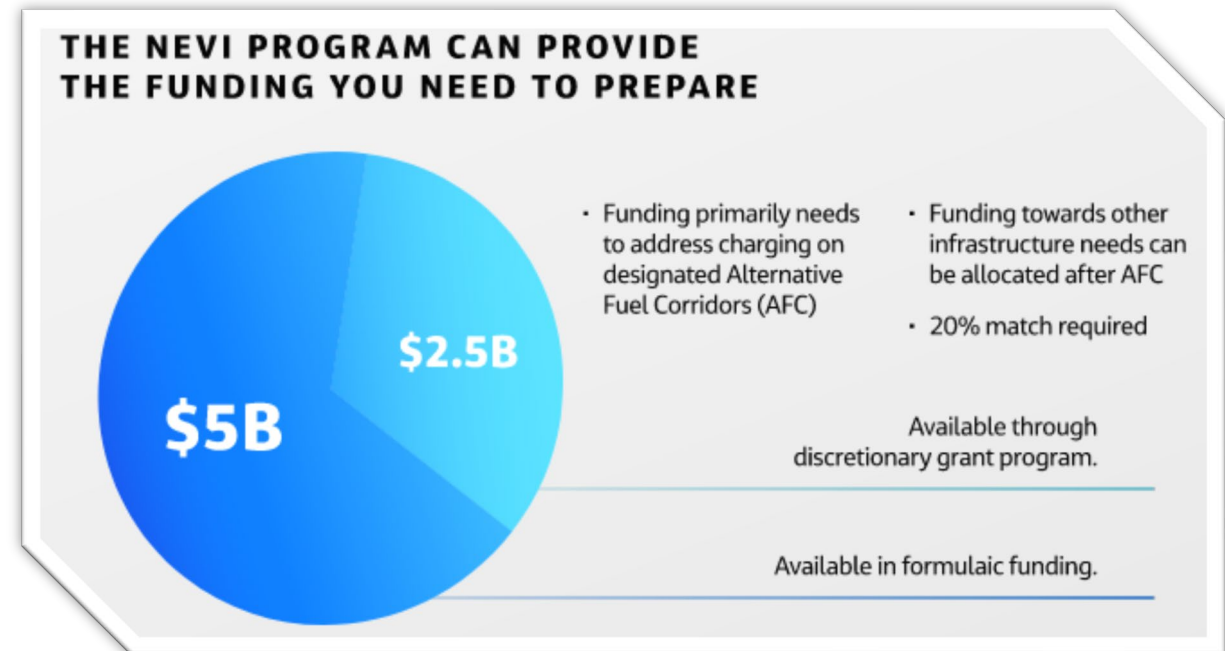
THE NEVI PROGRAM CAN PROVIDE THE FUNDING YOU NEED TO PREPARE

$5B

$2.5B

· Funding primarily needs to address charging on designated Alternative Fuel Corridors (AFC)

· Funding towards other infrastructure needs can be allocated after AFC

· 20% match required

Available through discretionary grant program.

Available in formulaic funding.